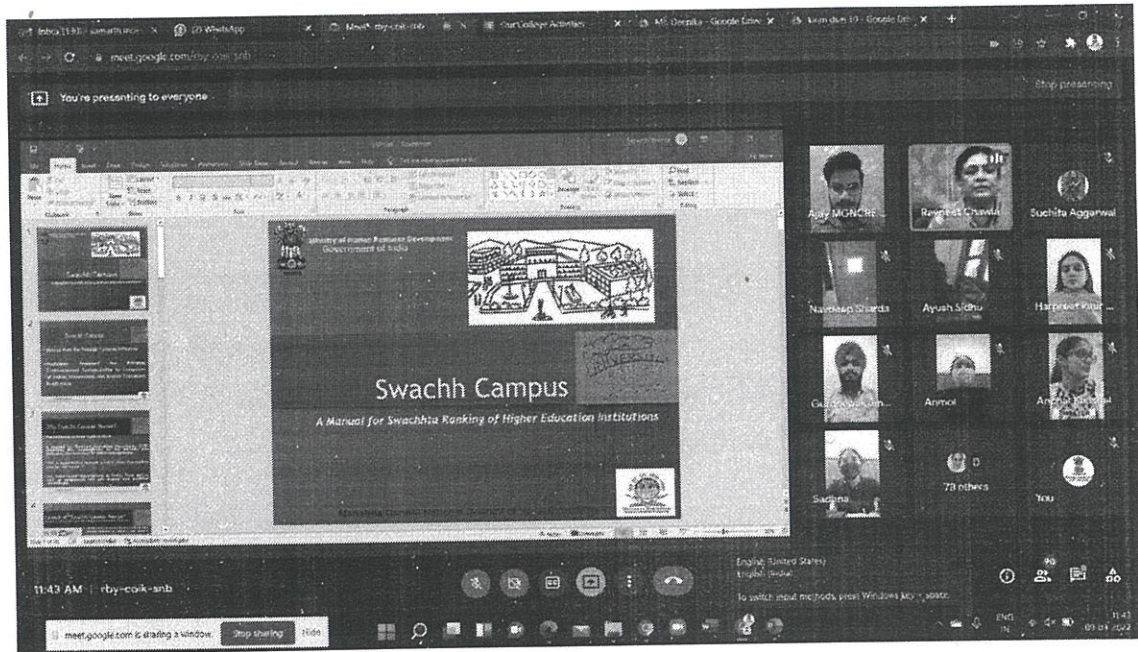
Inbox (1,910) - samarth.anc... (1) WhatsApp Meet - rby-coik-snb Our College Activities M S Deepika - Google Drive team dwn 10 - Google Dri...

meet.google.com/rby-coik-snb

You're presenting to everyone

Stop presenting

Ministry of Human Resource Development
Government of India

Swachh Campus

A Manual for Swachhta Ranking of Higher Education Institutions

Mahatma Gandhi National Council of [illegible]

Ajay MGNCRE

Ravneet Chawla

Suchita Aggarwal

Navdeep Sharda

Ayush Sidhu

Harpreet Kaur ...

Gur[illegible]

Anmol

Ancha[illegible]

Sadhna

73 others

You

11:43 AM | rby-coik-snb

English (United States)
English (India)
To switch input methods, press Windows key + space.

meet.google.com is sharing a window. Stop sharing Hide

ENG IN 11:43